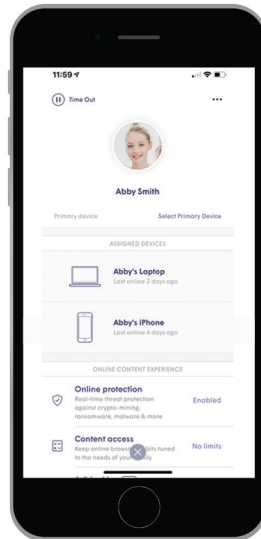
11:59

Time Out

•••

Abby Smith

Primary device

Select Primary Device

ASSIGNED DEVICES

Abby's Laptop

Last online 2 days ago

Abby's iPhone

Last online 4 days ago

ONLINE CONTENT EXPERIENCE

Online protection

Real-time threat protection against crypto-mining, ransomware, malware & more

Enabled

Content access

Keep online brows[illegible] tuned to the needs of you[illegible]

No limits